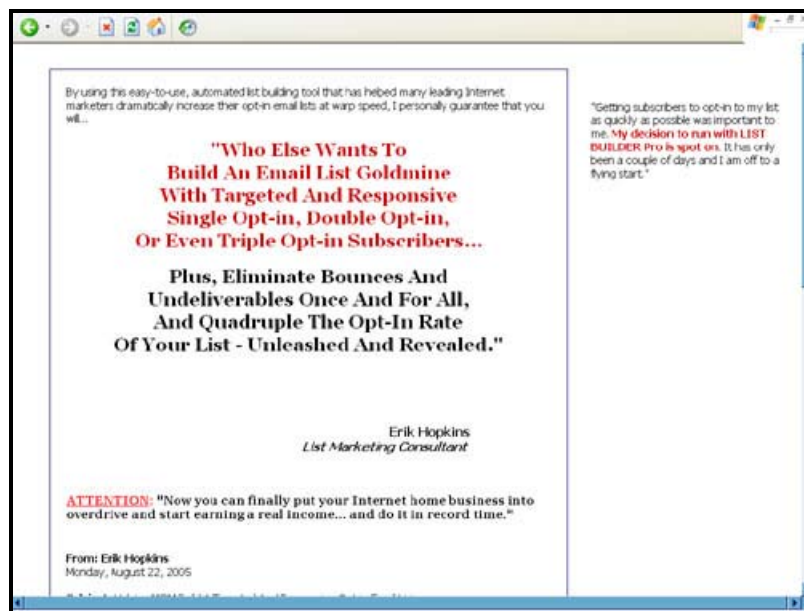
By using this easy-to-use, automated list building tool that has helped many leading Internet marketers dramatically increase their opt-in email lists at warp speed, I personally guarantee that you will...

"Who Else Wants To Build An Email List Goldmine With Targeted And Responsive Single Opt-in, Double Opt-in, Or Even Triple Opt-in Subscribers...

Plus, Eliminate Bounces And Undeliverables Once And For All, And Quadruple The Opt-In Rate Of Your List - Unleashed And Revealed."

Erik Hopkins
List Marketing Consultant

ATTENTION: "Now you can finally put your Internet home business into overdrive and start earning a real income... and do it in record time."

From: Erik Hopkins
Monday, August 22, 2005

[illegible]

"Getting subscribers to opt-in to my list as quickly as possible was important to me. My decision to run with LIST BUILDER Pro is spot on. It has only been a couple of days and I am off to a flying start."